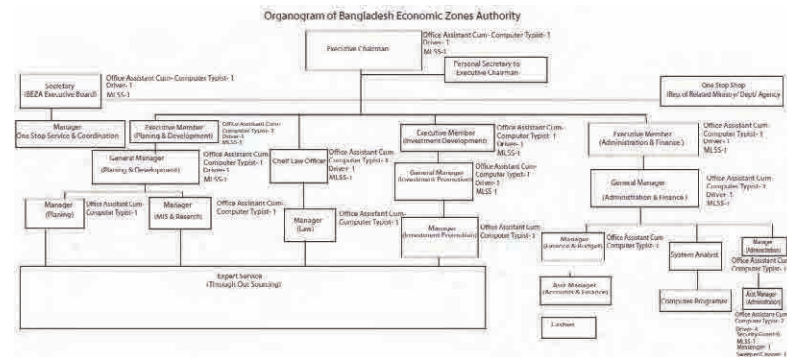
Organogram of Bangladesh Economic Zones Authority

Executive Chairman

Office Assistant Cum- Computer Typist- 1
Driver- 1
MLSS-1

Personal Secretary to Executive Chairman

Secretary
(BEZA Executive Board)

Office Assistant Cum- Computer Typist- 1
Driver- 1
MLSS-1

One Stop Shop
(Rep of Related Ministry/ Dept/ Agency)

Manager
One Stop Service & Coordination

Executive Member
(Planing & Development)

Office Assistant Cum-Computer Typist- 1
Driver- 1
MLSS-1

Executive Member
(Investment Development)

Office Assistant Cum-Computer Typist- 1
Driver- 1
MLSS-1

Executive Member
(Administration & Finance)

Office Assistant Cum-Computer Typist- 1
Driver- 1
MLSS-1

General Manager
(Planing & Development)

Office Assistant Cum-Computer Typist- 1
Driver- 1
MLSS-1

Chief Law Officer

Office Assistant Cum-Computer Typist- 1
Driver- 1
MLSS-1

General Manager
(Investment Promotion)

Office Assistant Cum-Computer Typist- 1
Driver- 1
MLSS-1

General Manager
(Administration & Finance)

Office Assistant Cum-Computer Typist- 1
Driver- 1
MLSS-1

Manager
(Planing)

Office Assistant Cum-Computer Typist- 1

Manager
(MIS & Research)

Office Assistant Cum-Computer Typist- 1

Manager
(Law)

Office Assistant Cum-Computer Typist- 1

Manager
(Investment Promotion)

Office Assistant Cum-Computer Typist- 1

Manager
(Finance & Budget)

Office Assistant Cum-Computer Typist- 1

System Analyst

Manager
(Administration)

Office Assistant Cum-Computer Typist- 1

Expert Service
(Through Out Sourcing)

Asst. Manager
(Accounts & Finance)

Computer Programmer

Asst. Manager
(Administration)

Office Assistant Cum-Computer Typist- 2
Driver- 4
Security Guard- 6
MLSS-1
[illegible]
Sweeper/Cleaner- 1

Cashier